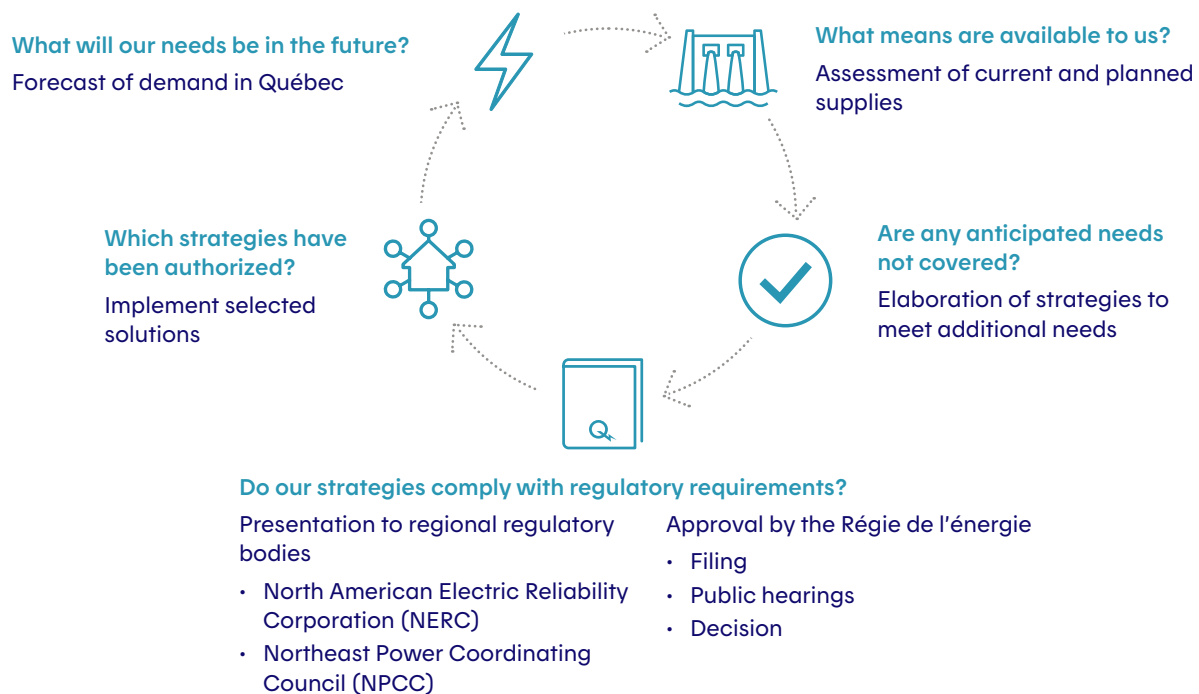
What will our needs be in the future?
Forecast of demand in Québec

What means are available to us?
Assessment of current and planned supplies

Are any anticipated needs not covered?
Elaboration of strategies to meet additional needs

Do our strategies comply with regulatory requirements?
Presentation to regional regulatory bodies
• North American Electric Reliability Corporation (NERC)
• Northeast Power Coordinating Council (NPCC)

Approval by the Régie de l'énergie
• Filing
• Public hearings
• Decision

Which strategies have been authorized?
Implement selected solutions